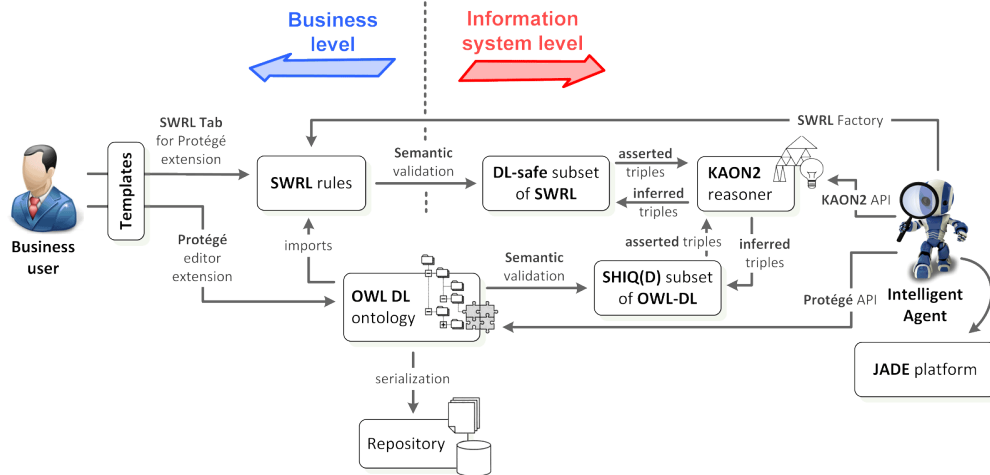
Business level

Information system level

SWRL Factory

SWRL Tab for Protégé extension

Templates

SWRL rules

Semantic validation

DL-safe subset of SWRL

asserted triples

inferred triples

KAON2 reasoner

KAON2 API

Business user

Protégé editor extension

imports

asserted triples

inferred triples

Semantic validation

OWL DL ontology

SHIQ(D) subset of OWL-DL

Protégé API

Intelligent Agent

JADE platform

serialization

Repository